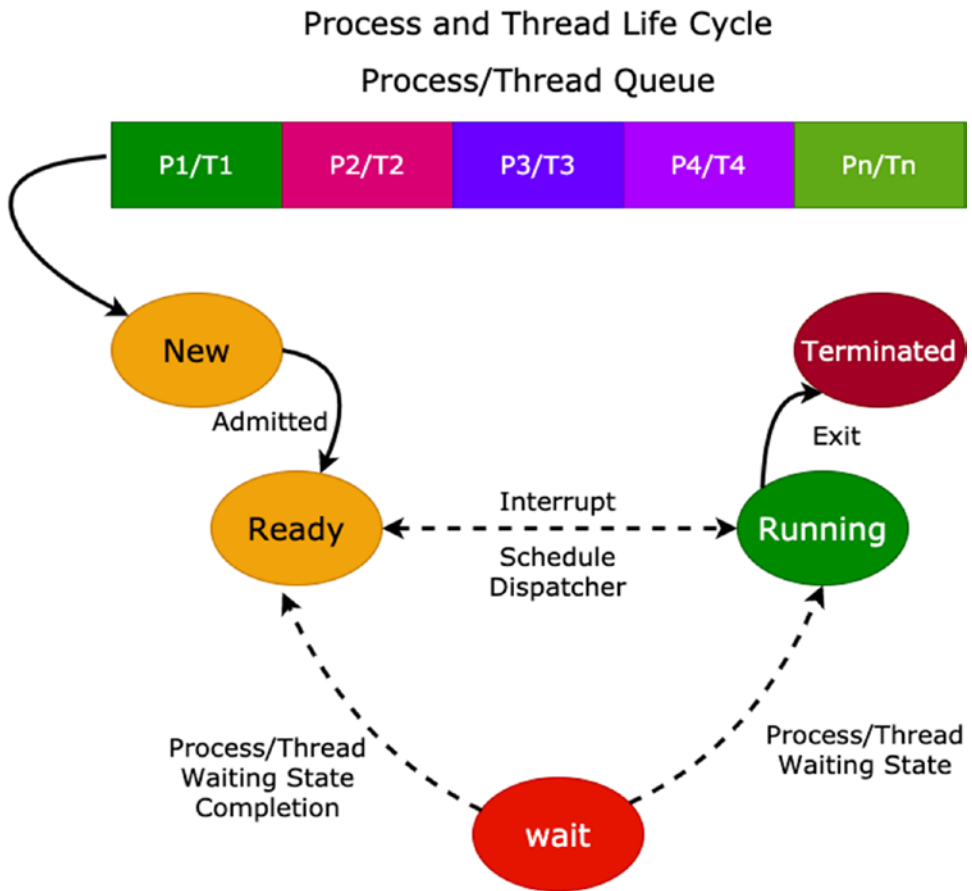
Process and Thread Life Cycle

Process/Thread Queue

| P1/T1 | P2/T2 | P3/T3 | P4/T4 | Pn/Tn |
|---|---|---|---|---|

New

Admitted

Terminated

Exit

Ready

Interrupt

Schedule Dispatcher

Running

Process/Thread Waiting State Completion

Process/Thread Waiting State

wait